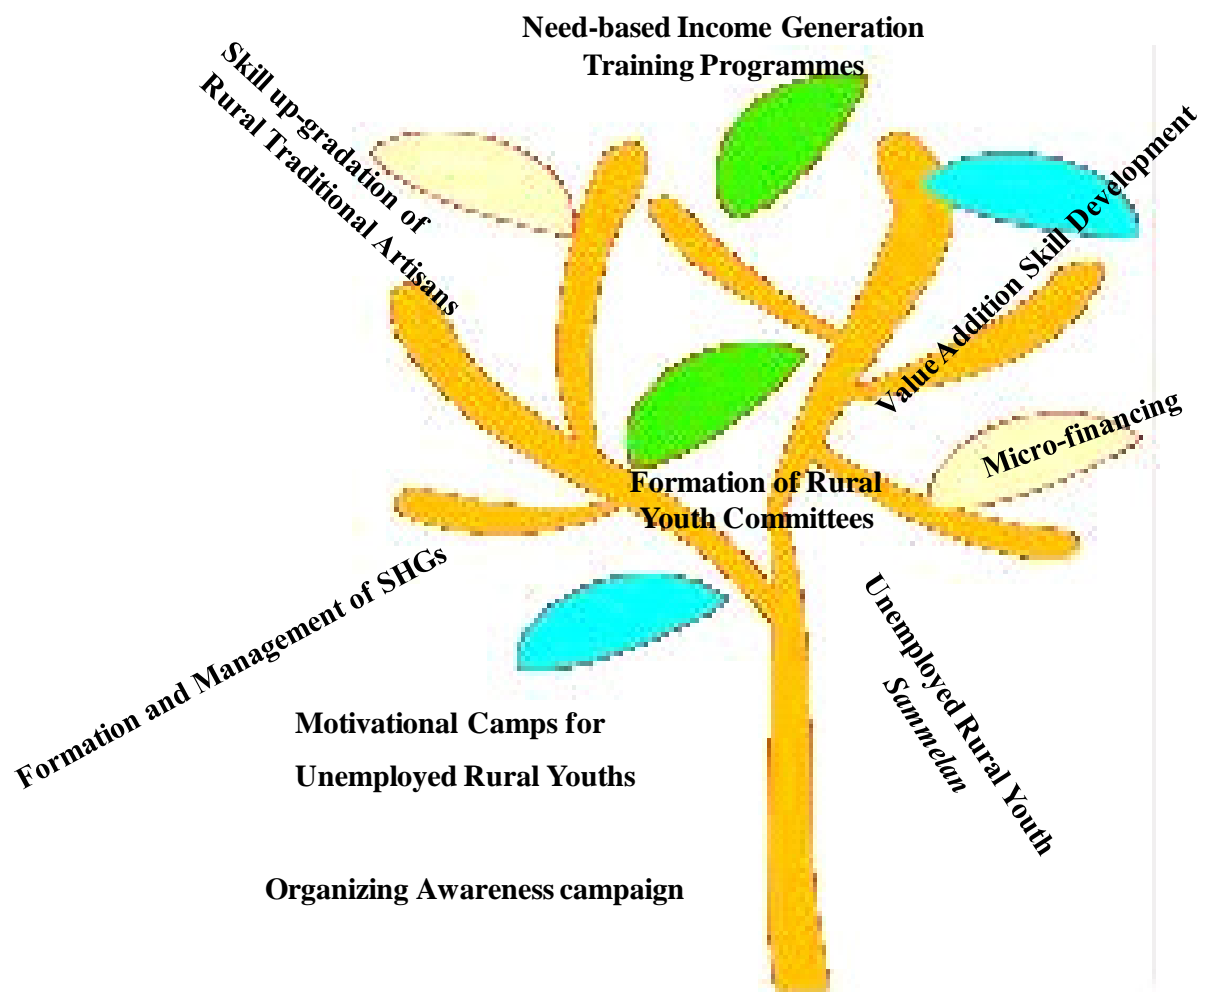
Need-based Income Generation Training Programmes

Skill up-gradation of Rural Traditional Artisans

Value Addition Skill Development

Micro-financing

Formation of Rural Youth Committees

Formation and Management of SHGs

Unemployed Rural Youth Sammelan

Motivational Camps for Unemployed Rural Youths

Organizing Awareness campaign